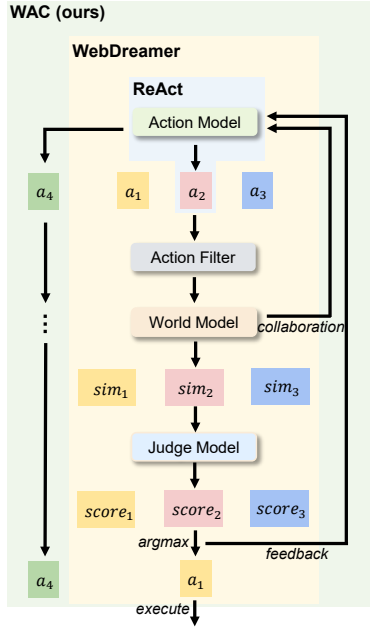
WAC (ours)

WebDreamer

ReAct

Action Model

$a_4$

$a_1$

$a_2$

$a_3$

Action Filter

World Model

collaboration

$sim_1$

$sim_2$

$sim_3$

Judge Model

$score_1$

$score_2$

$score_3$

argmax

feedback

$a_4$

$a_1$

execute